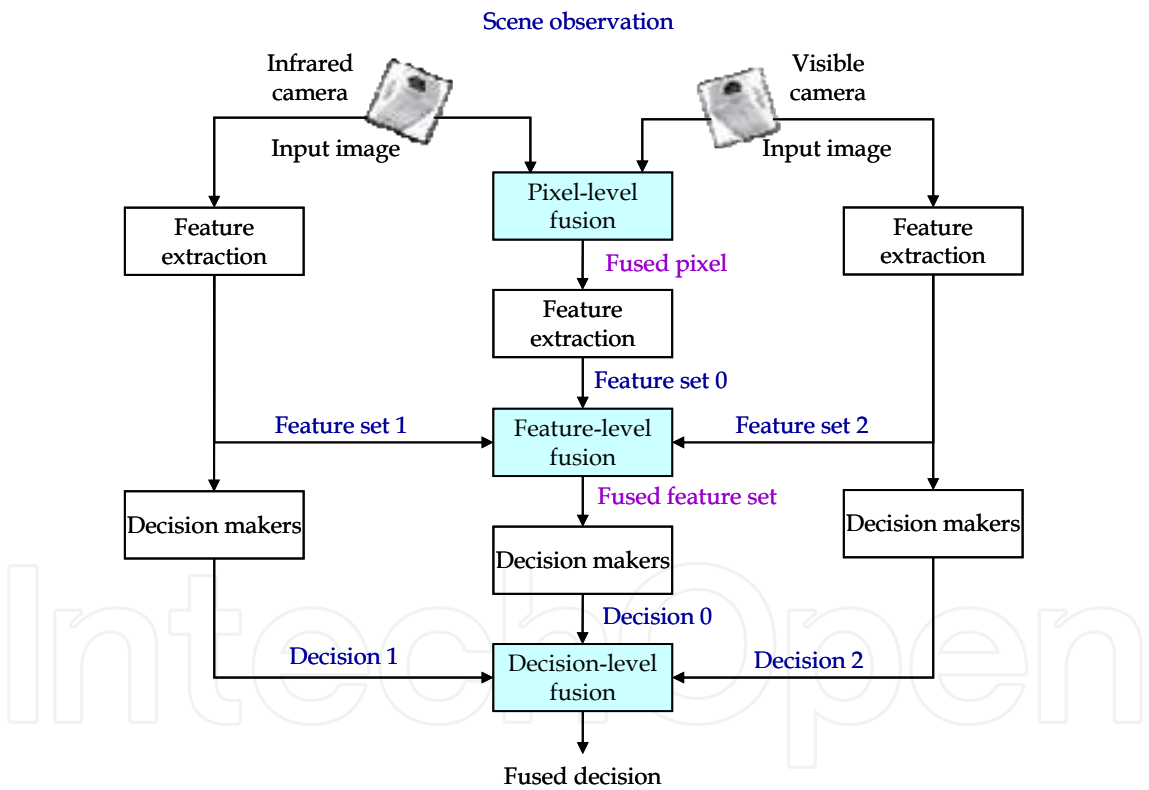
Scene observation

Infrared camera

Visible camera

Input image

Input image

Pixel-level fusion

Feature extraction

Feature extraction

Fused pixel

Feature extraction

Feature set 0

Feature set 1

Feature-level fusion

Feature set 2

Fused feature set

Decision makers

Decision makers

Decision makers

Decision 0

Decision 1

Decision-level fusion

Decision 2

Fused decision

IntechOpen